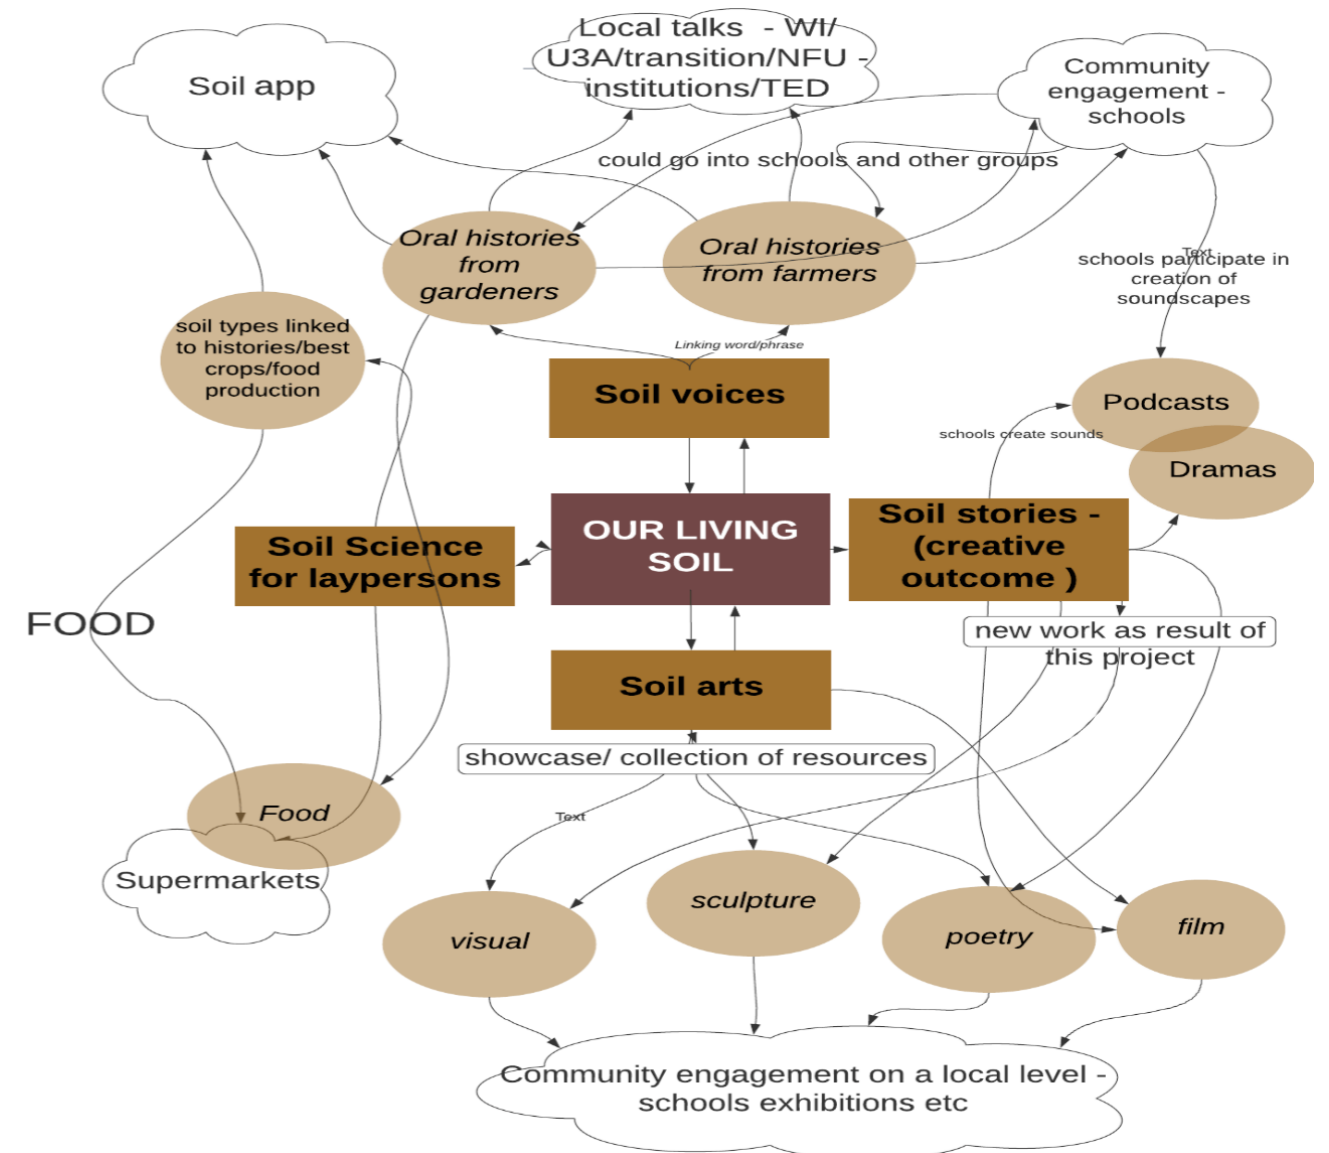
Local talks - WI/ U3A/transition/NFU - institutions/TED

Soil app

Community engagement - schools

could go into schools and other groups

Oral histories from gardeners

Oral histories from farmers

Text

schools participate in creation of soundscapes

soil types linked to histories/best crops/food production

Linking word/phrase

Soil voices

Podcasts

schools create sounds

Dramas

OUR LIVING SOIL

Soil Science for laypersons

Soil stories - (creative outcome )

FOOD

new work as result of this project

Soil arts

showcase/ collection of resources

Food

Text

Supermarkets

sculpture

visual

poetry

film

Community engagement on a local level - schools exhibitions etc